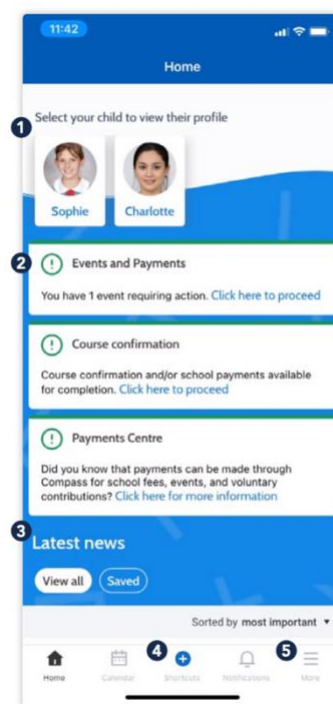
11:42

Home

1 Select your child to view their profile

Sophie

Charlotte

2 Events and Payments

You have 1 event requiring action. Click here to proceed

Course confirmation

Course confirmation and/or school payments available for completion. Click here to proceed

Payments Centre

Did you know that payments can be made through Compass for school fees, events, and voluntary contributions? Click here for more information

3 Latest news

View all

Saved

Sorted by most important

Home

Calendar

4 Shortcuts

Notifications

5 More